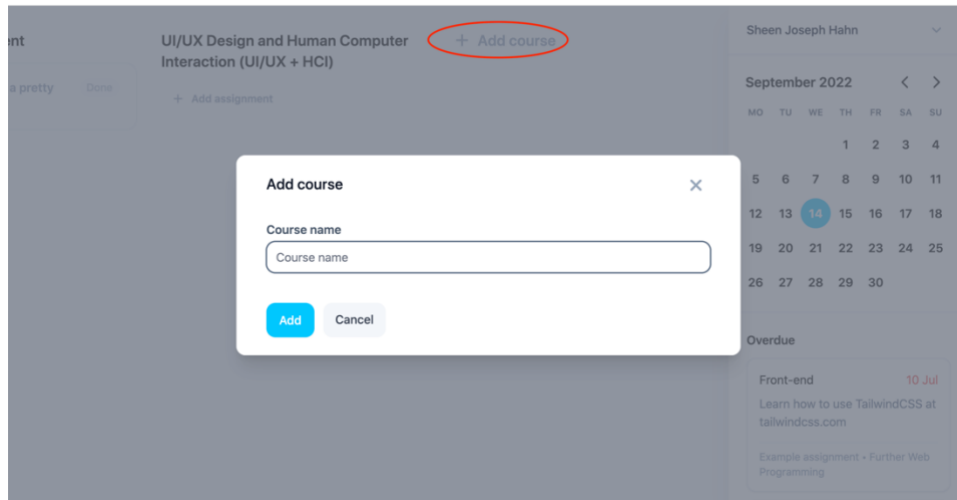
nt

a pretty Done

UI/UX Design and Human Computer Interaction (UI/UX + HCI)

+ Add course

+ Add assignment

Sheen Joseph Hahn

September 2022

| MO | TU | WE | TH | FR | SA | SU |
|---|---|---|---|---|---|---|
| | | | 1 | 2 | 3 | 4 |
| 5 | 6 | 7 | 8 | 9 | 10 | 11 |
| 12 | 13 | 14 | 15 | 16 | 17 | 18 |
| 19 | 20 | 21 | 22 | 23 | 24 | 25 |
| 26 | 27 | 28 | 29 | 30 | | |

Add course

Course name

Course name

Add Cancel

Overdue

Front-end 10 Jul

Learn how to use TailwindCSS at tailwindcss.com

Example assignment • Further Web Programming